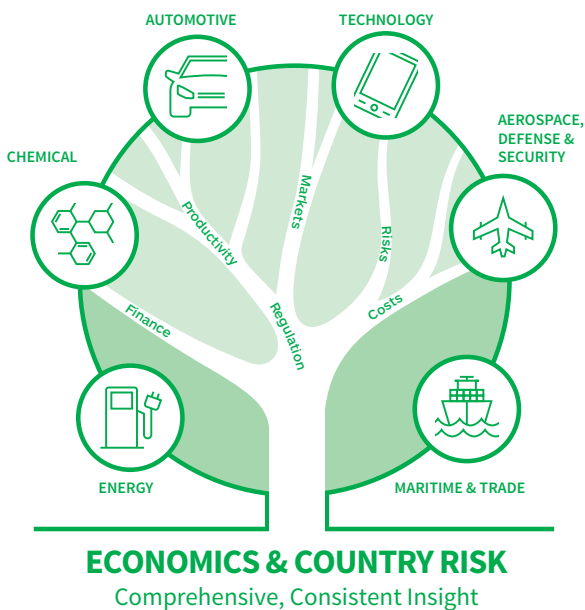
AUTOMOTIVE

TECHNOLOGY

AEROSPACE, DEFENSE & SECURITY

CHEMICAL

Productivity

Markets

Risks

Finance

Regulation

Costs

ENERGY

MARITIME & TRADE

ECONOMICS & COUNTRY RISK

Comprehensive, Consistent Insight